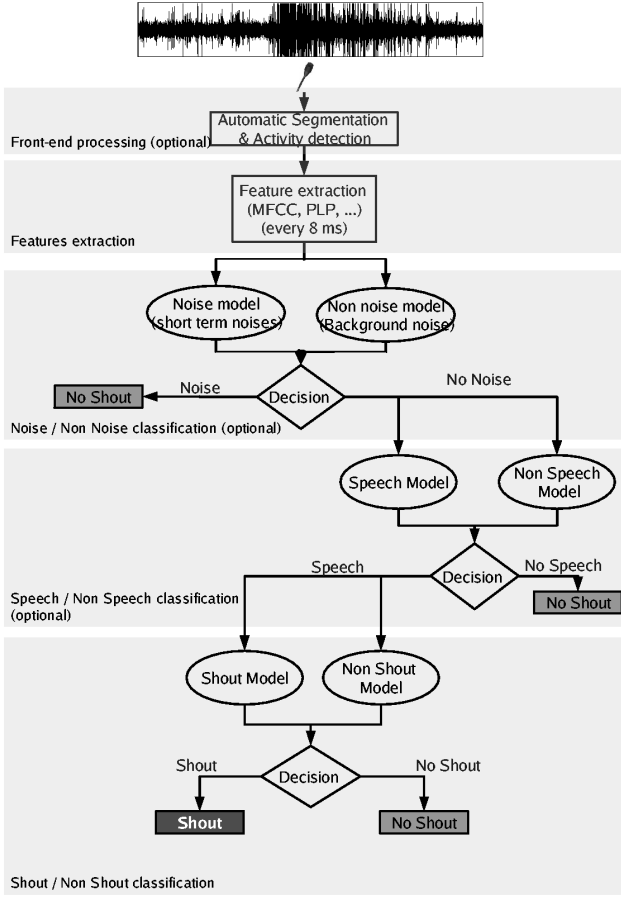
Automatic Segmentation & Activity detection

Front-end processing (optional)

Feature extraction (MFCC, PLP, ...) (every 8 ms)

Features extraction

Noise model (short term noises)

Non noise model (Background noise)

No Shout

Noise

Decision

No Noise

Noise / Non Noise classification (optional)

Speech Model

Non Speech Model

Speech

Decision

No Speech

No Shout

Speech / Non Speech classification (optional)

Shout Model

Non Shout Model

Shout

Decision

No Shout

Shout

No Shout

Shout / Non Shout classification